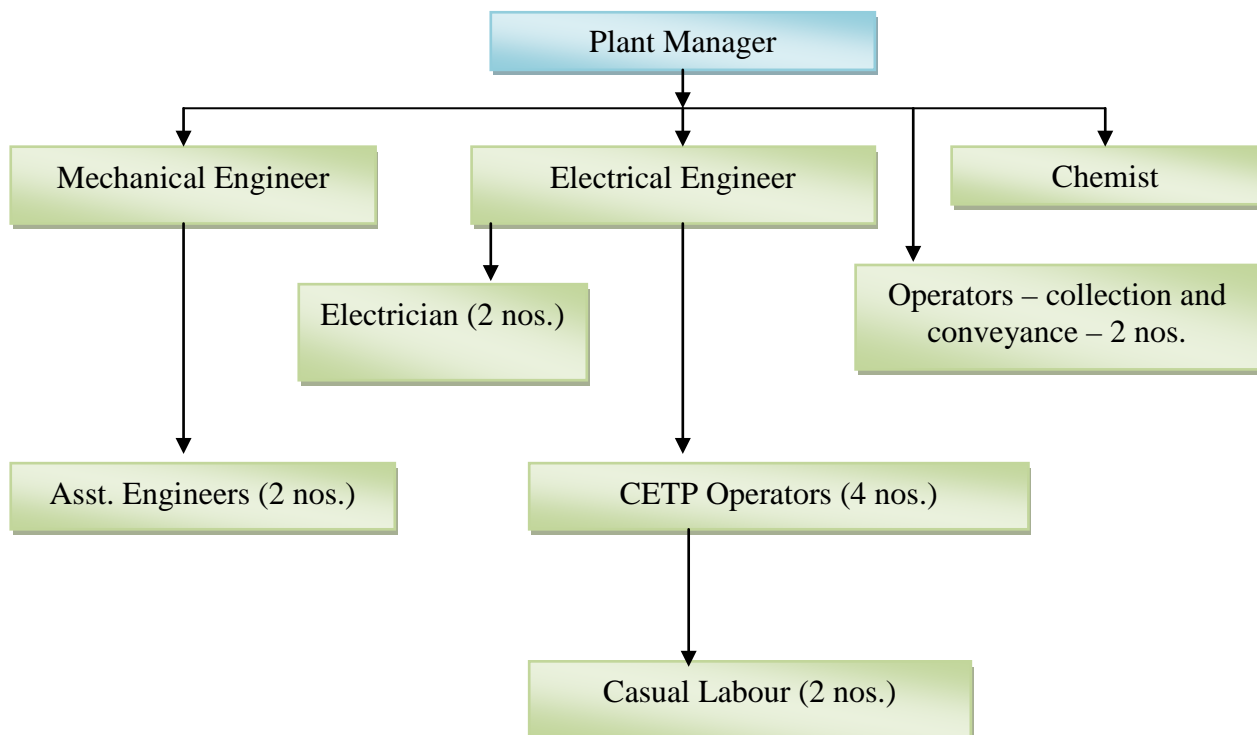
Plant Manager

Mechanical Engineer

Electrical Engineer

Chemist

Electrician (2 nos.)

Operators – collection and conveyance – 2 nos.

Asst. Engineers (2 nos.)

CETP Operators (4 nos.)

Casual Labour (2 nos.)